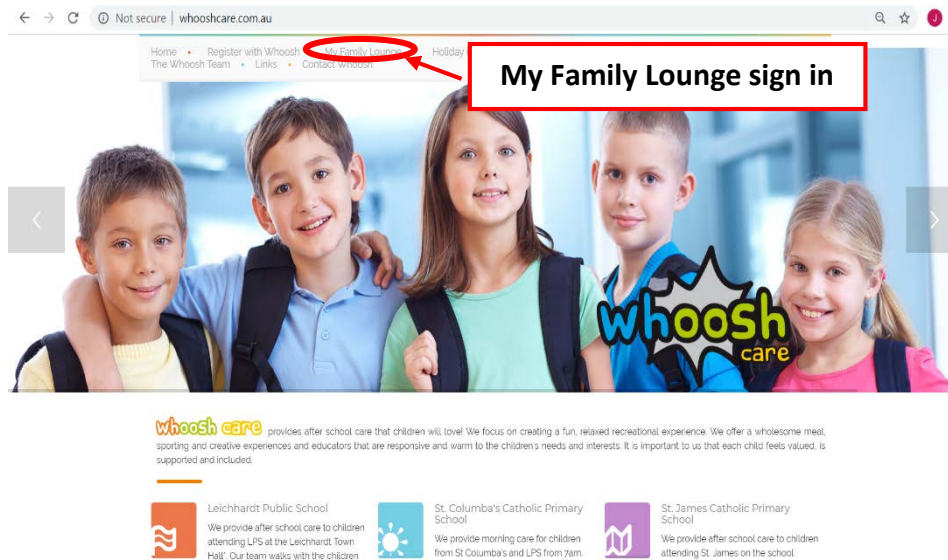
← → C ⓘ Not secure | whooshcare.com.au

J

Home • Register with Whoosh • My Family Lounge • Holiday
The Whoosh Team • Links • Contact Whoosh

My Family Lounge sign in

whoosh care

whoosh care provides after school care that children will love! We focus on creating a fun, relaxed recreational experience. We offer a wholesome meal, sporting and creative experiences and educators that are responsive and warm to the children's needs and interests. It is important to us that each child feels valued, is supported and included.

Leichhardt Public School
We provide after school care to children attending LPS at the Leichhardt Town Hall. Our team walks with the children

St. Columba's Catholic Primary School
We provide morning care for children from St Columba's and LPS from 7am.

St. James Catholic Primary School
We provide after school care to children attending St. James on the school